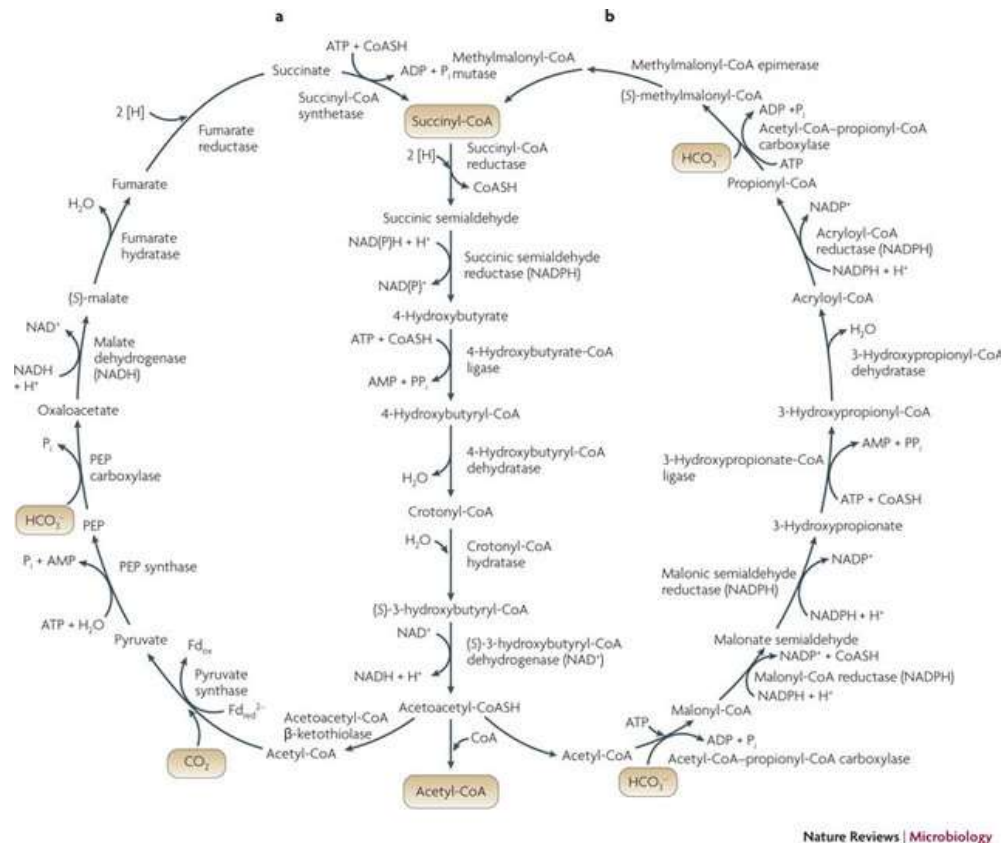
a

b

ATP + CoASH

Succinate

ADP + $P_i$

Methylmalonyl-CoA mutase

Methylmalonyl-CoA epimerase

Succinyl-CoA synthetase

Succinyl-CoA

(S)-methylmalonyl-CoA

ADP + $P_i$

Acetyl-CoA–propionyl-CoA carboxylase

$HCO_3^-$

ATP

Propionyl-CoA

2 [H]

Fumarate reductase

2 [H]

Succinyl-CoA reductase

CoASH

Fumarate

Succinic semialdehyde

$H_2O$

Fumarate hydratase

NAD(P)H + $H^+$

Succinic semialdehyde reductase (NADPH)

$NAD(P)^+$

NADP$^+$

Acryloyl-CoA reductase (NADPH)

NADPH + $H^+$

Acryloyl-CoA

(S)-malate

4-Hydroxybutyrate

$H_2O$

$NAD^+$

Malate dehydrogenase (NADH)

NADH + $H^+$

ATP + CoASH

4-Hydroxybutyrate-CoA ligase

AMP + $PP_i$

3-Hydroxypropionyl-CoA dehydratase

Oxaloacetate

4-Hydroxybutyryl-CoA

3-Hydroxypropionyl-CoA

$P_i$

PEP carboxylase

$H_2O$

4-Hydroxybutyryl-CoA dehydratase

3-Hydroxypropionate-CoA ligase

AMP + $PP_i$

ATP + CoASH

$HCO_3^-$

PEP

Crotonyl-CoA

3-Hydroxypropionate

$P_i$ + AMP

PEP synthase

$H_2O$

Crotonyl-CoA hydratase

Malonic semialdehyde reductase (NADPH)

NADP$^+$

NADPH + $H^+$

ATP + $H_2O$

Pyruvate

(S)-3-hydroxybutyryl-CoA

$Fd_{ox}$

Pyruvate synthase

$Fd_{red}^{2-}$

$NAD^+$

NADH + $H^+$

(S)-3-hydroxybutyryl-CoA dehydrogenase (NAD$^+$)

Malonate semialdehyde

NADP$^+$ + CoASH

Malonyl-CoA reductase (NADPH)

NADPH + $H^+$

Acetoacetyl-CoASH

Acetoacetyl-CoA β-ketothiolase

Malonyl-CoA

ATP

$CO_2$

Acetyl-CoA

CoA

Acetyl-CoA

ADP + $P_i$

Acetyl-CoA–propionyl-CoA carboxylase

$HCO_3^-$

Acetyl-CoA

Nature Reviews | Microbiology